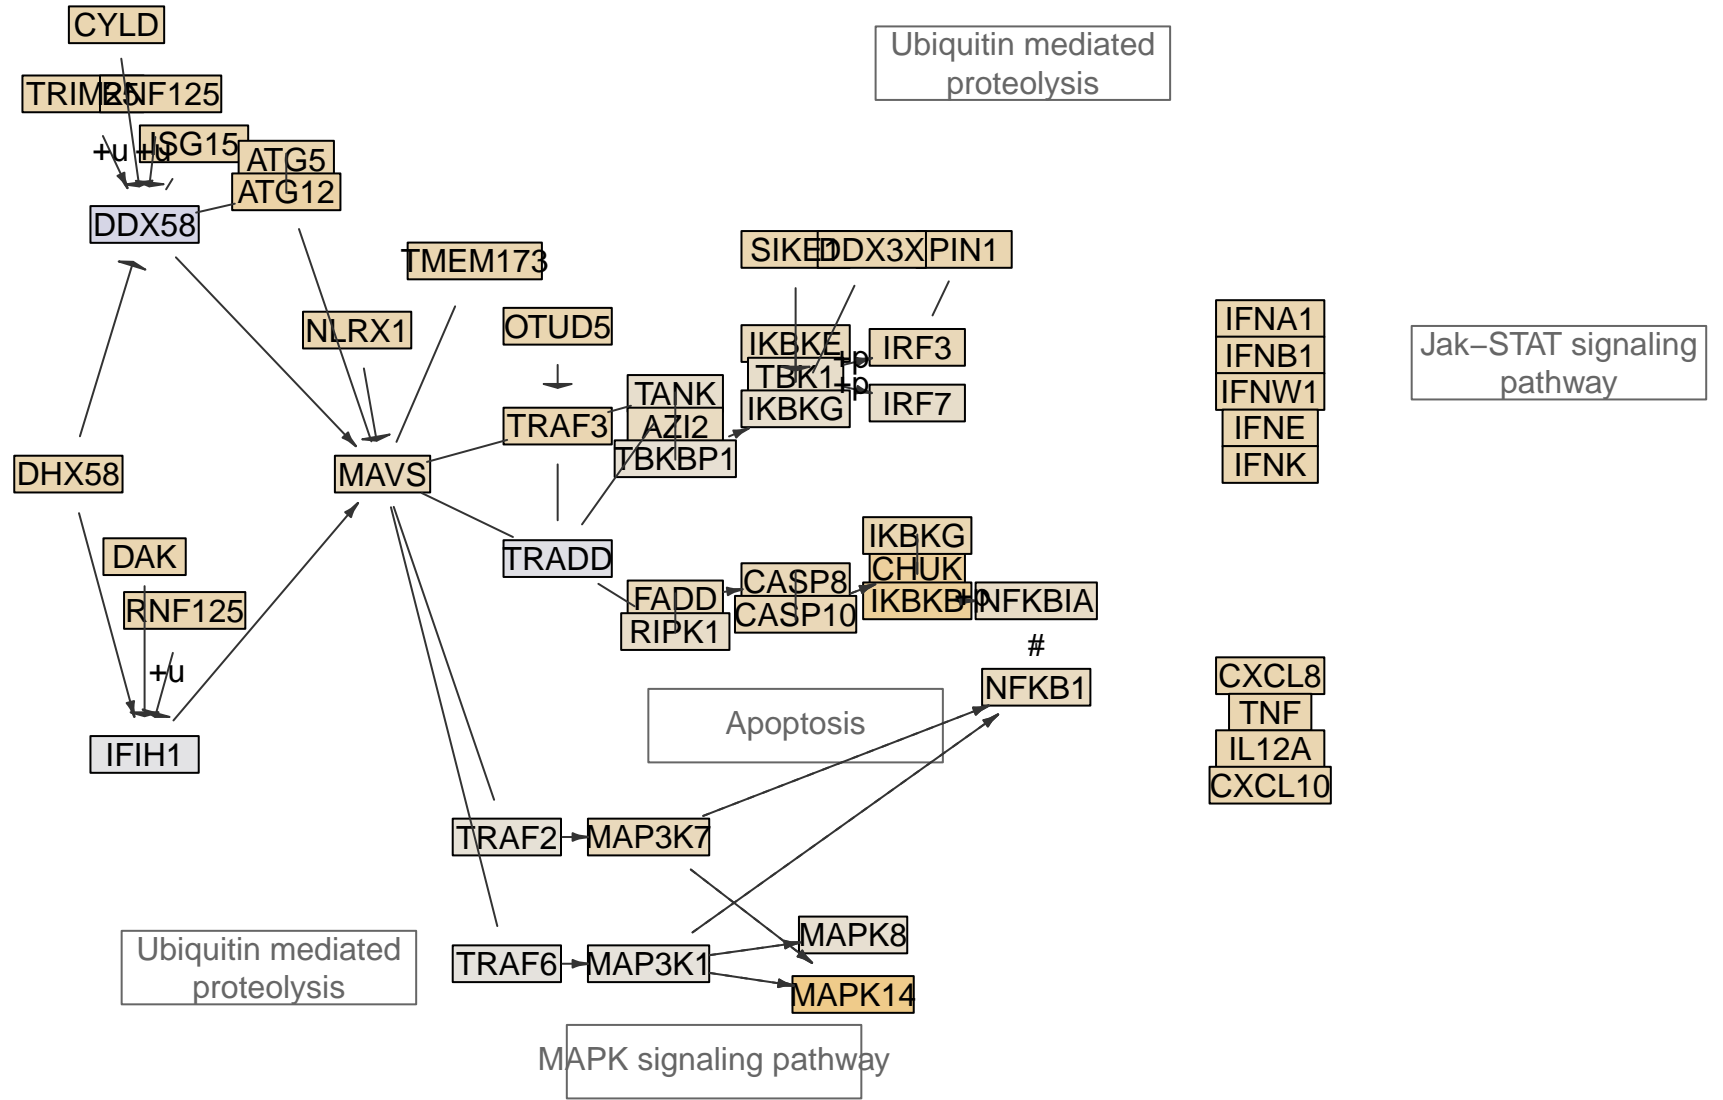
CYLD

TRIM25 RNF125

+u +u ISG15

ATG5

ATG12

DDX58

Ubiquitin mediated proteolysis

TMEM173

SIKE1 DDX3X PIN1

NLRX1

OTUD5

IKBKE

IRF3

+p

TBK1

+p

IKBKG

IRF7

TANK

TRAF3

AZI2

TBKBP1

IFNA1

IFNB1

IFNW1

IFNE

IFNK

Jak−STAT signaling pathway

DHX58

MAVS

TRADD

DAK

RNF125

+u

IFIH1

IKBKG

CHUK

FADD

CASP8

IKBKB

+p

NFKBIA

RIPK1

CASP10

#

NFKB1

CXCL8

TNF

IL12A

CXCL10

Apoptosis

TRAF2

MAP3K7

Ubiquitin mediated proteolysis

TRAF6

MAP3K1

MAPK8

MAPK14

MAPK signaling pathway